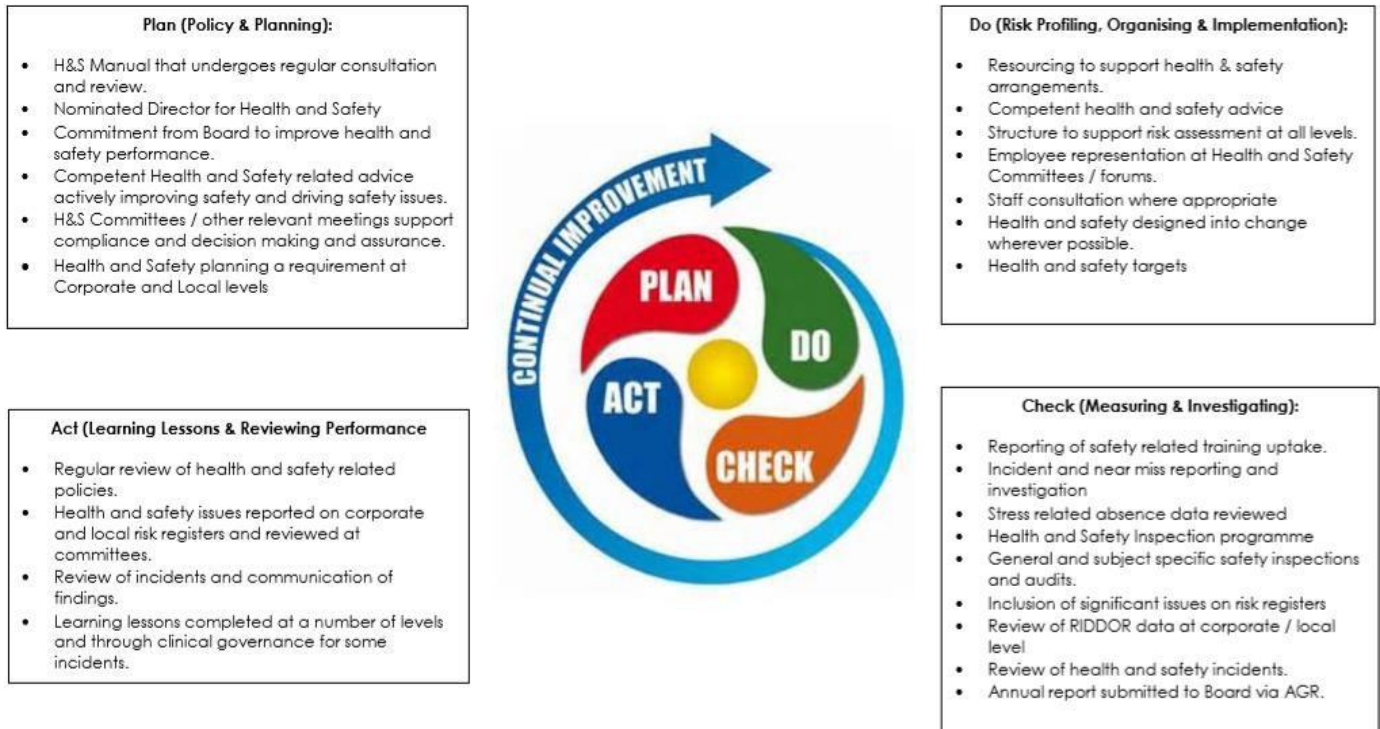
Plan (Policy & Planning):

- H&S Manual that undergoes regular consultation and review.
- Nominated Director for Health and Safety
- Commitment from Board to improve health and safety performance.
- Competent Health and Safety related advice actively improving safety and driving safety issues.
- H&S Committees / other relevant meetings support compliance and decision making and assurance.
- Health and Safety planning a requirement at Corporate and Local levels

CONTINUAL IMPROVEMENT

PLAN

DO

ACT

CHECK

Do (Risk Profiling, Organising & Implementation):

- Resourcing to support health & safety arrangements.
- Competent health and safety advice
- Structure to support risk assessment at all levels.
- Employee representation at Health and Safety Committees / forums.
- Staff consultation where appropriate
- Health and safety designed into change wherever possible.
- Health and safety targets

Act (Learning Lessons & Reviewing Performance

- Regular review of health and safety related policies.
- Health and safety issues reported on corporate and local risk registers and reviewed at committees.
- Review of incidents and communication of findings.
- Learning lessons completed at a number of levels and through clinical governance for some incidents.

Check (Measuring & Investigating):

- Reporting of safety related training uptake.
- Incident and near miss reporting and investigation
- Stress related absence data reviewed
- Health and Safety Inspection programme
- General and subject specific safety inspections and audits.
- Inclusion of significant issues on risk registers
- Review of RIDDOR data at corporate / local level
- Review of health and safety incidents.
- Annual report submitted to Board via AGR.